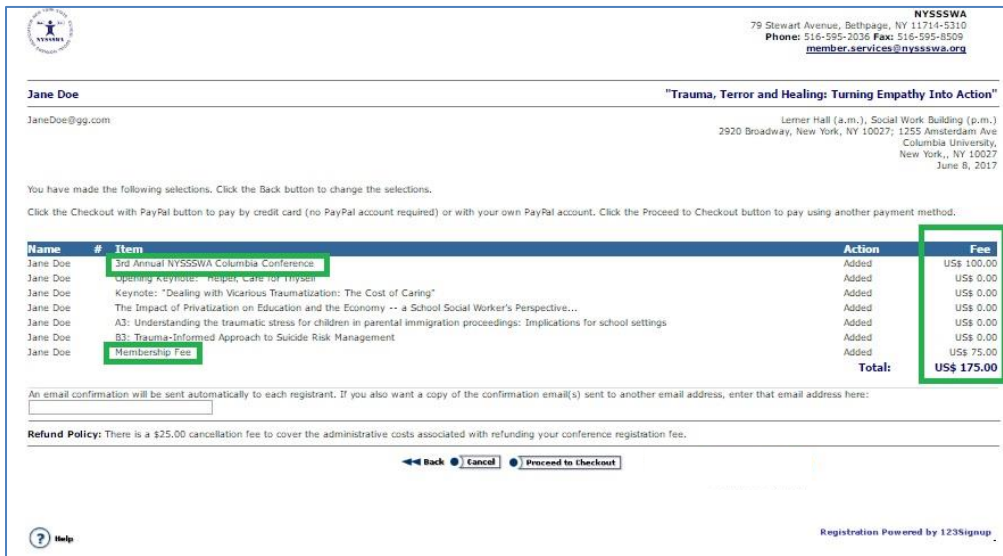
NYSSSWA

NYSSSWA
79 Stewart Avenue, Bethpage, NY 11714-5310
Phone: 516-595-2036 Fax: 516-595-8509
member.services@nyssswa.org

Jane Doe

"Trauma, Terror and Healing: Turning Empathy Into Action"

JaneDoe@gg.com

Lerner Hall (a.m.), Social Work Building (p.m.)
2920 Broadway, New York, NY 10027; 1255 Amsterdam Ave
Columbia University,
New York,, NY 10027
June 8, 2017

You have made the following selections. Click the Back button to change the selections.

Click the Checkout with PayPal button to pay by credit card (no PayPal account required) or with your own PayPal account. Click the Proceed to Checkout button to pay using another payment method.

| Name | # | Item | Action | Fee |
|---|---|---|---|---|
| Jane Doe | | 3rd Annual NYSSSWA Columbia Conference | Added | US$ 100.00 |
| Jane Doe | | Opening Keynote: "Helper, Care for Thyself" | Added | US$ 0.00 |
| Jane Doe | | Keynote: "Dealing with Vicarious Traumatization: The Cost of Caring" | Added | US$ 0.00 |
| Jane Doe | | The Impact of Privatization on Education and the Economy -- a School Social Worker's Perspective... | Added | US$ 0.00 |
| Jane Doe | | A3: Understanding the traumatic stress for children in parental immigration proceedings: Implications for school settings | Added | US$ 0.00 |
| Jane Doe | | B3: Trauma-Informed Approach to Suicide Risk Management | Added | US$ 0.00 |
| Jane Doe | | Membership Fee | Added | US$ 75.00 |
| | | | Total: | US$ 175.00 |

An email confirmation will be sent automatically to each registrant. If you also want a copy of the confirmation email(s) sent to another email address, enter that email address here:

Refund Policy: There is a $25.00 cancellation fee to cover the administrative costs associated with refunding your conference registration fee.

Back Cancel Proceed to Checkout

Help

Registration Powered by 123Signup